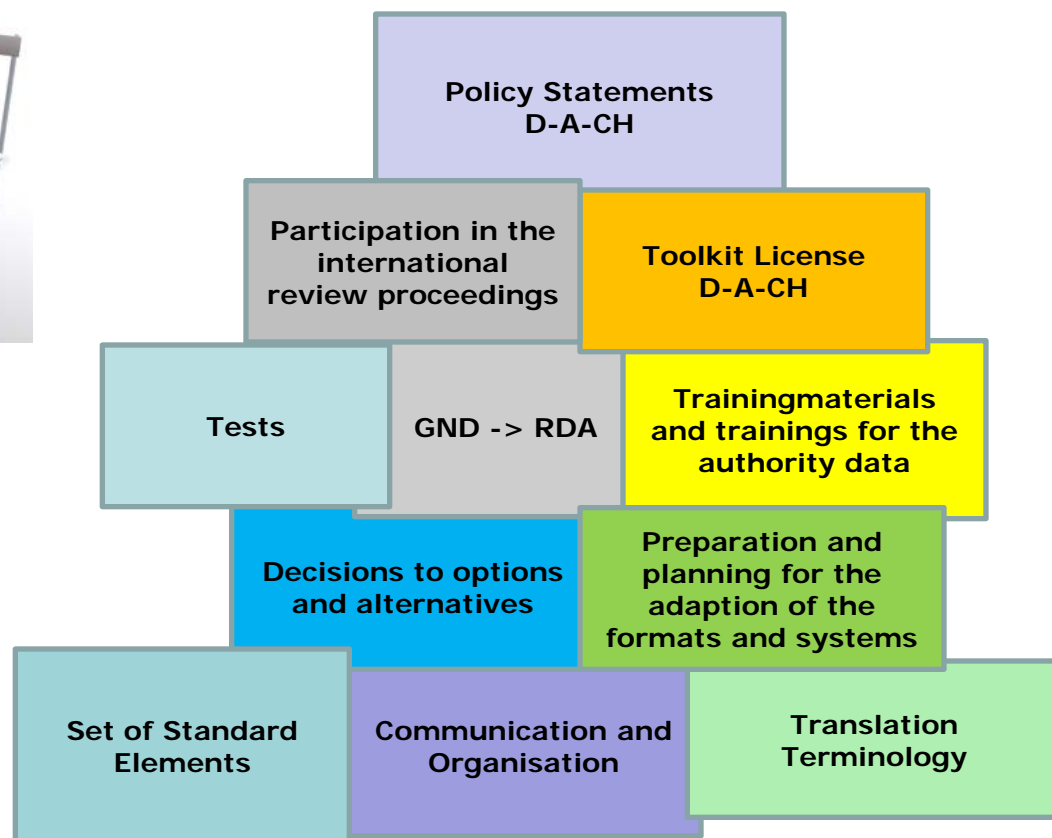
Policy Statements D-A-CH

Participation in the international review proceedings

Toolkit License D-A-CH

Tests

GND -> RDA

Trainingmaterials and trainings for the authority data

Decisions to options and alternatives

Preparation and planning for the adaption of the formats and systems

Set of Standard Elements

Communication and Organisation

Translation Terminology